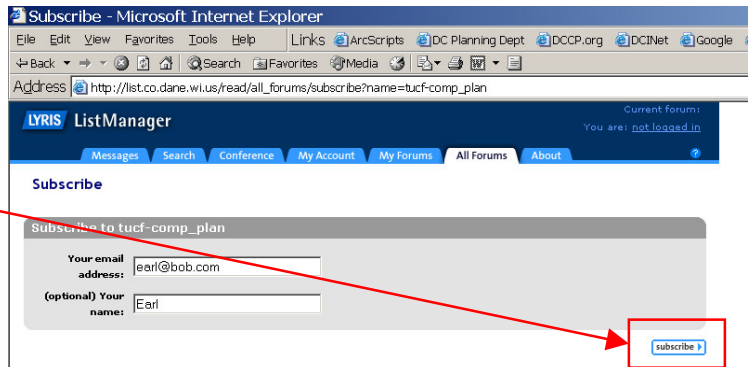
Subscribe - Microsoft Internet Explorer

File Edit View Favorites Tools Help

Links ArcScripts DC Planning Dept DCCP.org DCINet Google

Back Search Favorites Media

Address http://list.co.dane.wi.us/read/all_forums/subscribe?name=tucf-comp_plan

LYRIS ListManager

Current forum:
You are: not logged in

Messages Search Conference My Account My Forums All Forums About ?

Subscribe

Subscribe to tucf-comp_plan

Your email address: earl@bob.com

(optional) Your name: Earl

subscribe